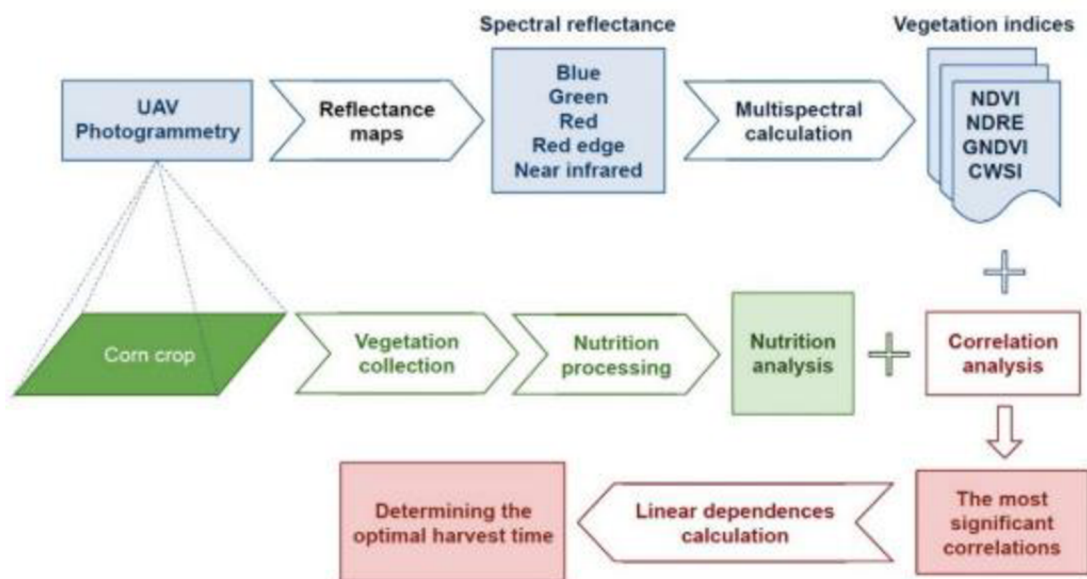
Spectral reflectance

Vegetation indices

UAV Photogrammetry

Reflectance maps

Blue
Green
Red
Red edge
Near infrared

Multispectral calculation

NDVI
NDRE
GNDVI
CWSI

Corn crop

Vegetation collection

Nutrition processing

Nutrition analysis

Correlation analysis

Determining the optimal harvest time

Linear dependences calculation

The most significant correlations